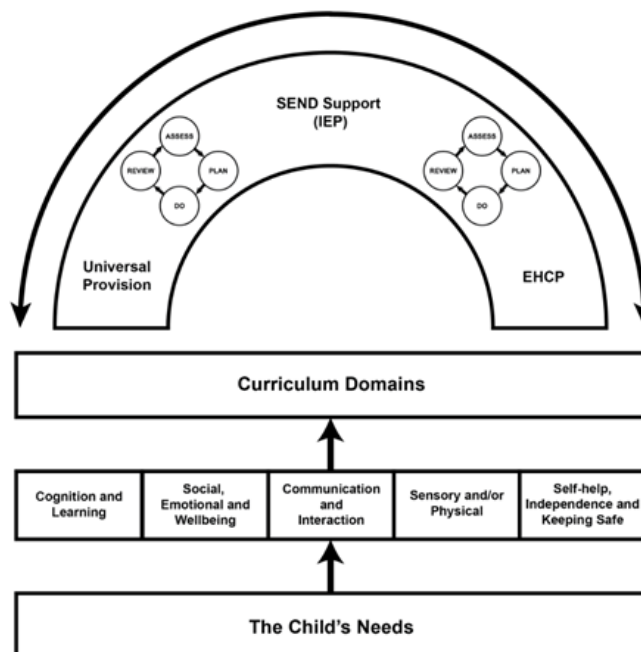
SEND Support (IEP)

ASSESS
PLAN
DO
REVIEW

ASSESS
PLAN
DO
REVIEW

Universal Provision

EHCP

Curriculum Domains

| Cognition and Learning | Social, Emotional and Wellbeing | Communication and Interaction | Sensory and/or Physical | Self-help, Independence and Keeping Safe |
|---|---|---|---|---|

The Child's Needs